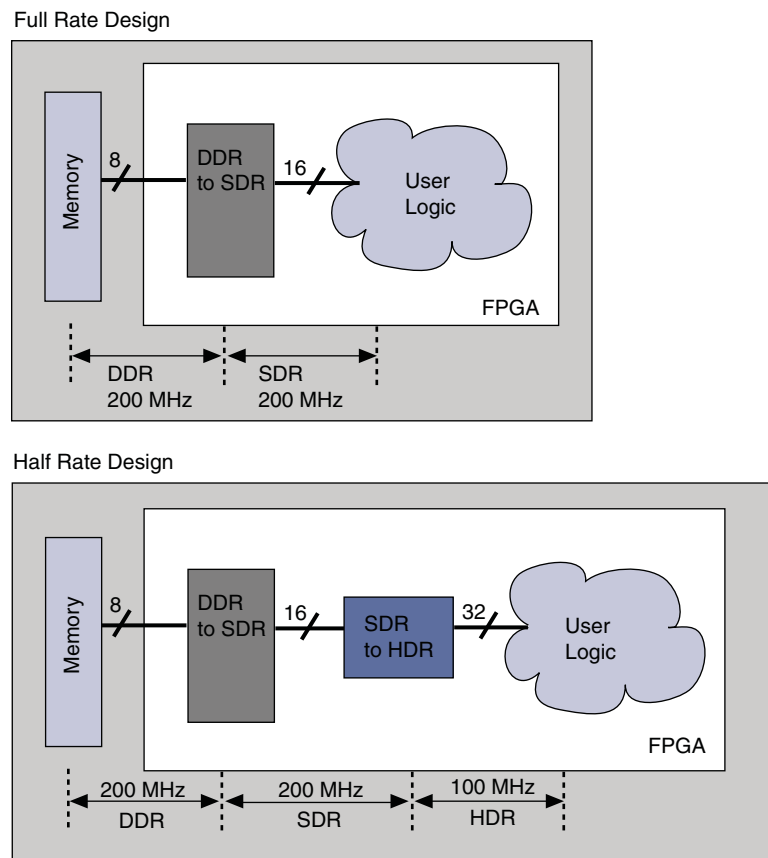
Full Rate Design

Memory

8

DDR to SDR

16

User Logic

FPGA

DDR 200 MHz

SDR 200 MHz

Half Rate Design

Memory

8

DDR to SDR

16

SDR to HDR

32

User Logic

FPGA

200 MHz DDR

200 MHz SDR

100 MHz HDR